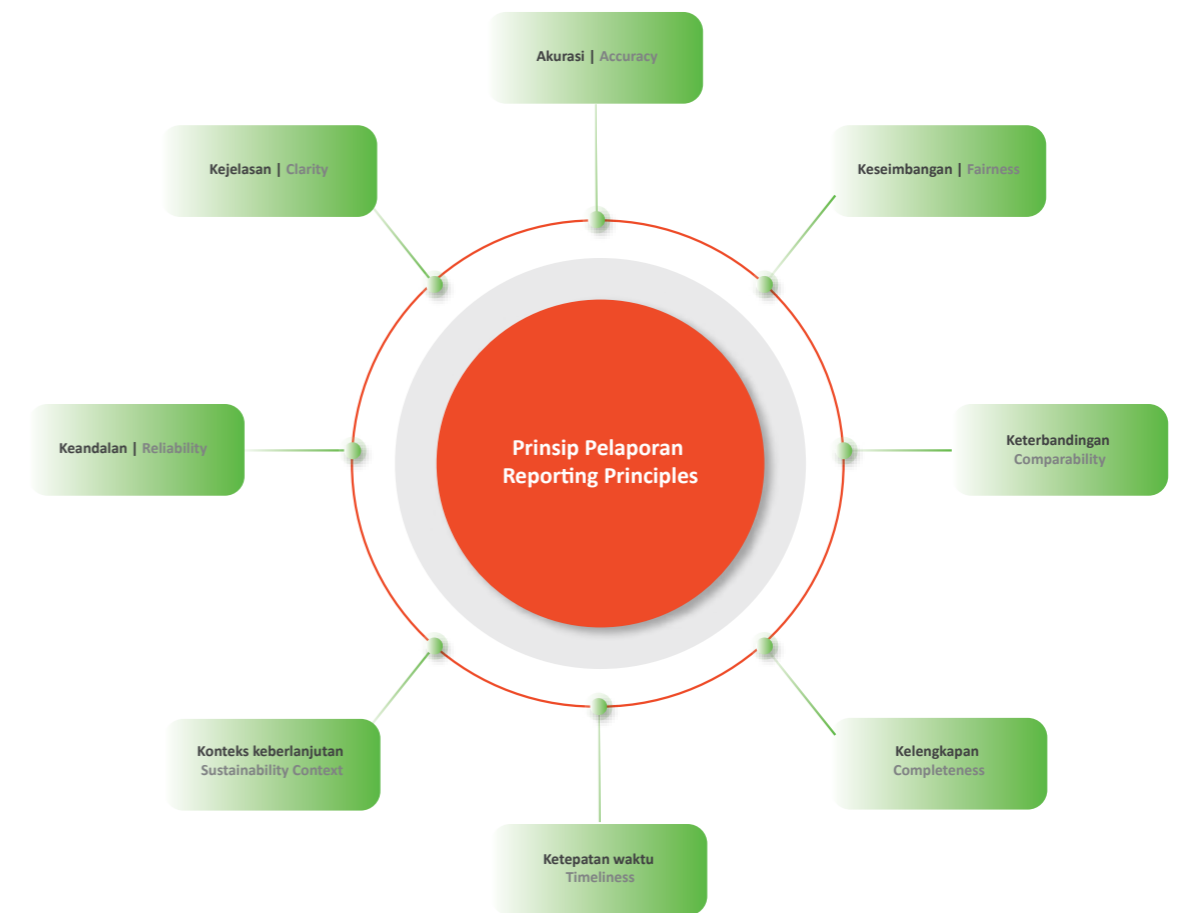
Akurasi | Accuracy

Kejelasan | Clarity

Keseimbangan | Fairness

Keandalan | Reliability

Prinsip Pelaporan
Reporting Principles

Keterbandingan
Comparability

Konteks keberlanjutan
Sustainability Context

Kelengkapan
Completeness

Ketepatan waktu
Timeliness